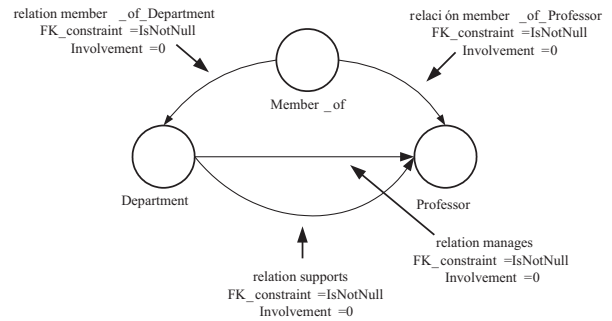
relation member _of_Department
FK_constraint =IsNotNull
Involvement =0

relaci ón member _of_Professor
FK_constraint =IsNotNull
Involvement =0

Member _of

Department

Professor

relation manages
FK_constraint =IsNotNull
Involvement =0

relation supports
FK_constraint =IsNotNull
Involvement =0